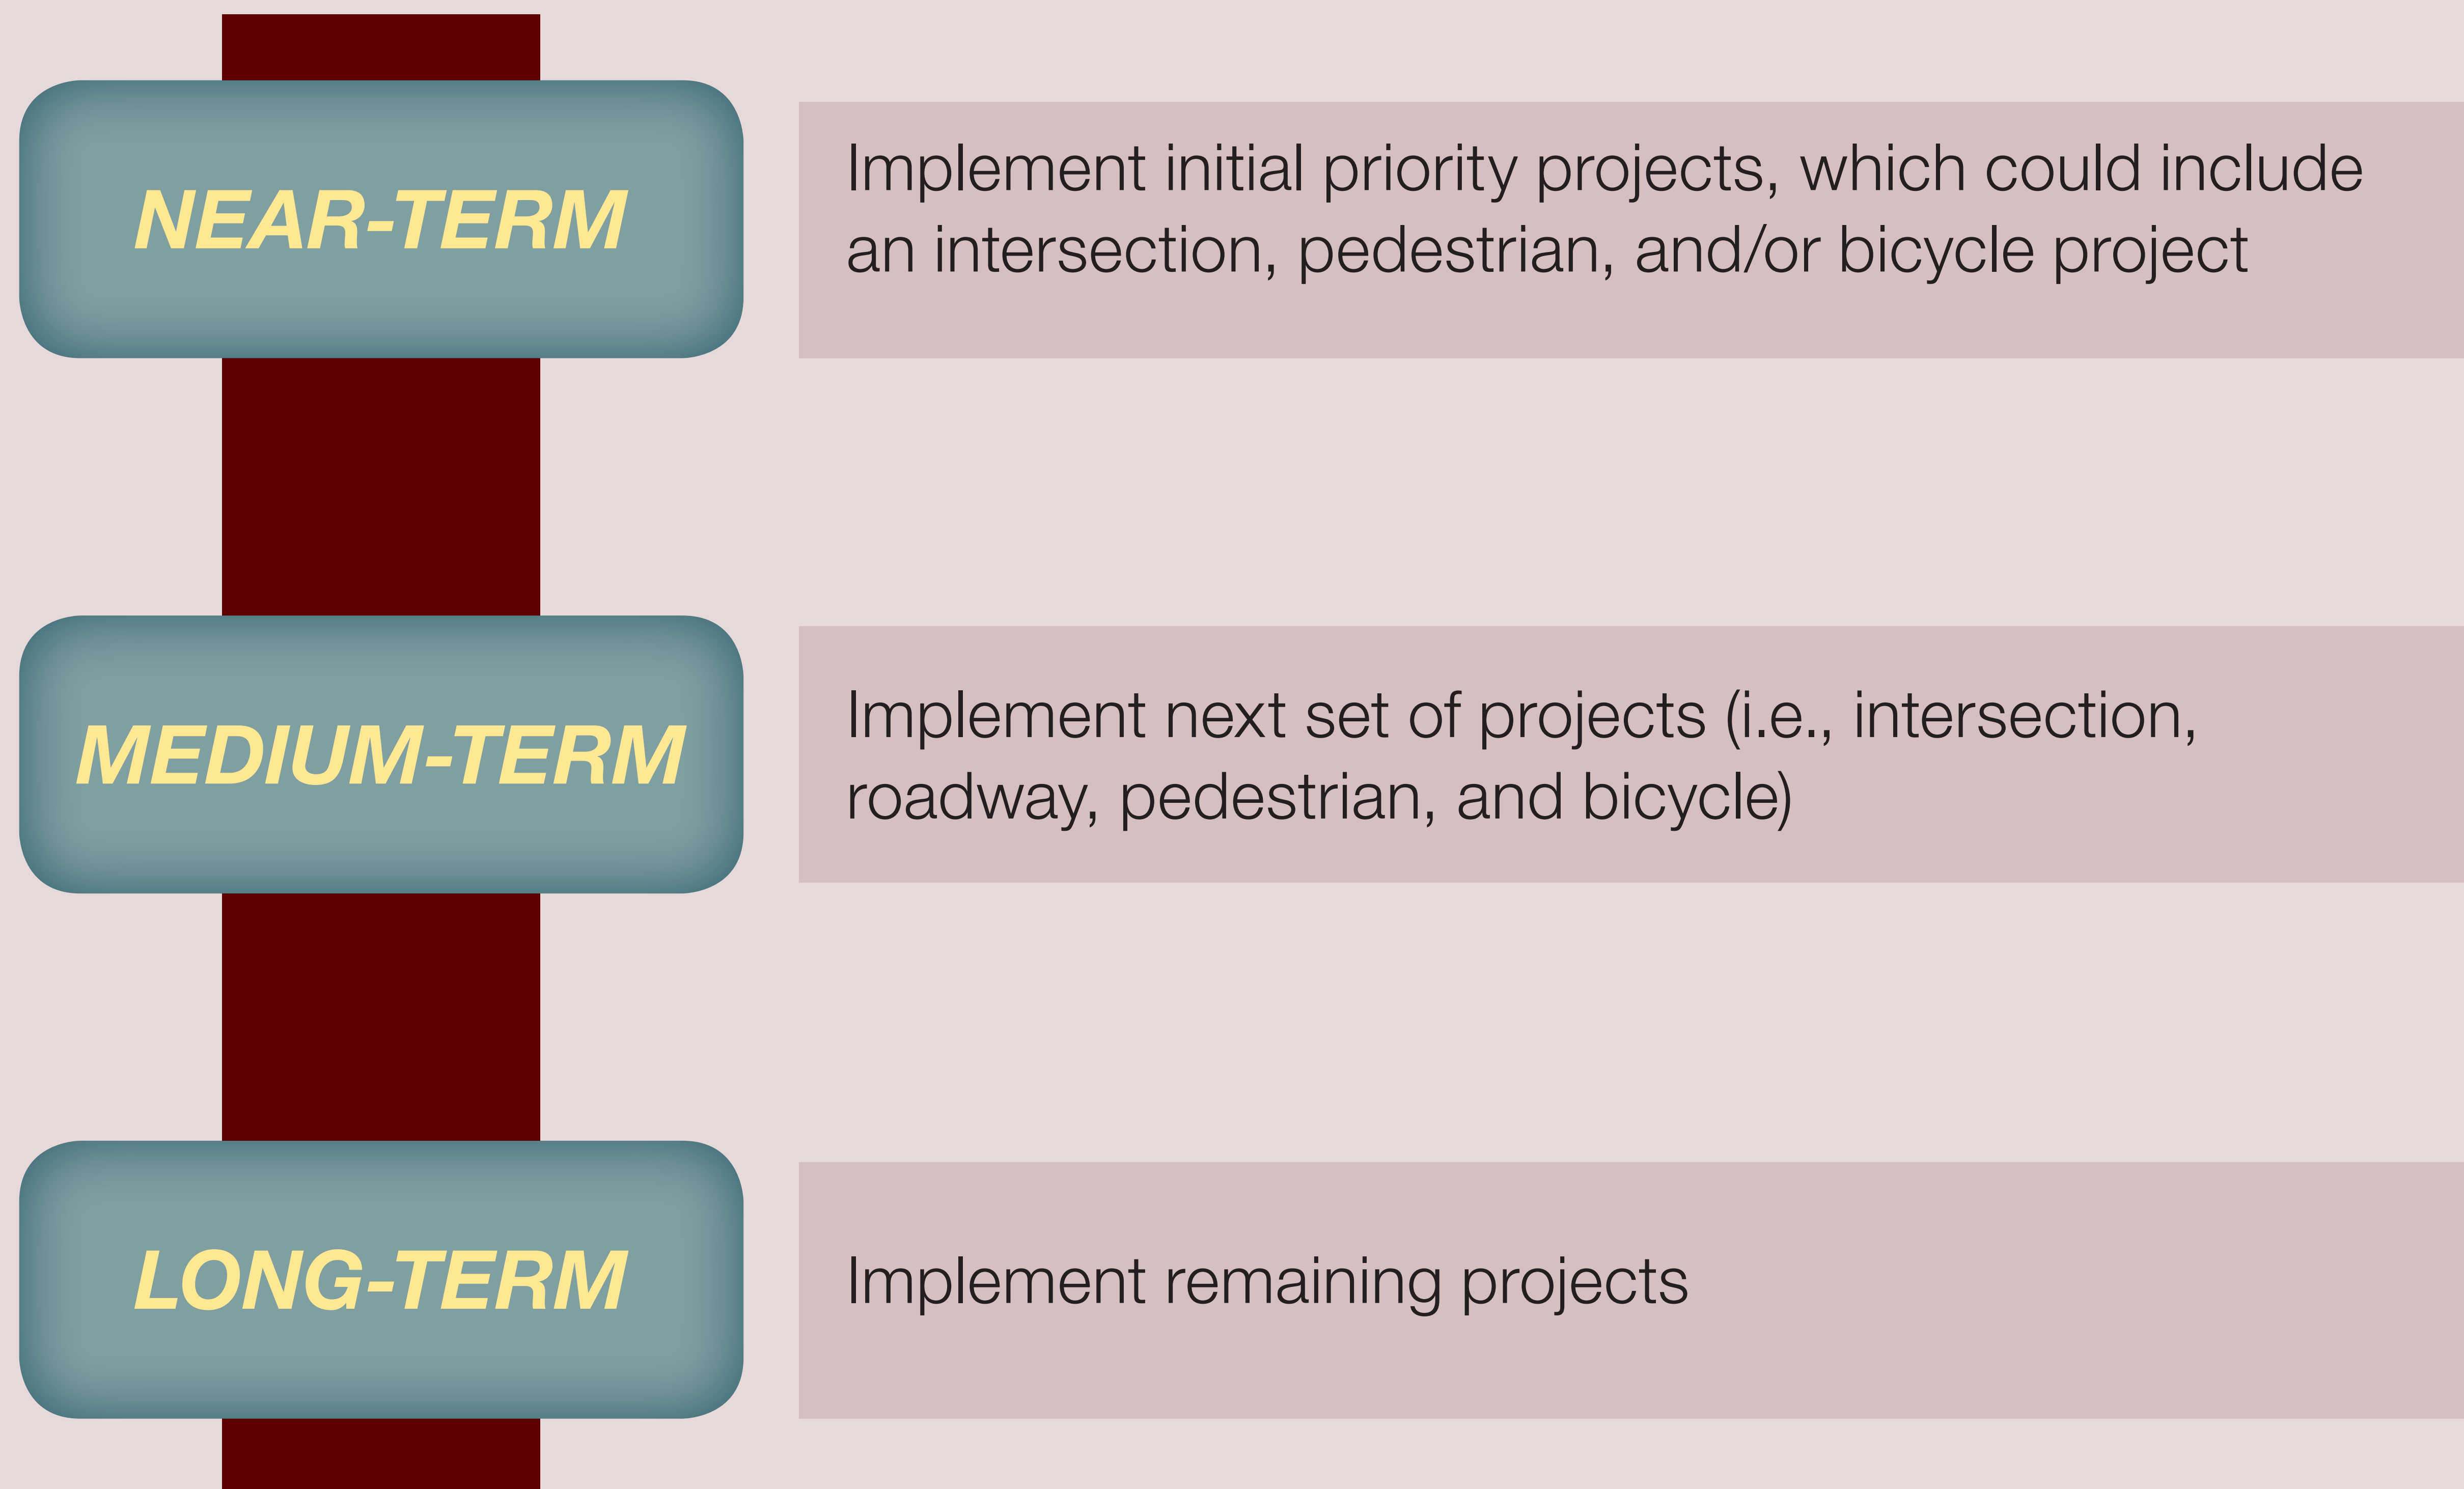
NEAR-TERM

Implement initial priority projects, which could include an intersection, pedestrian, and/or bicycle project

MEDIUM-TERM

Implement next set of projects (i.e., intersection, roadway, pedestrian, and bicycle)

LONG-TERM

Implement remaining projects